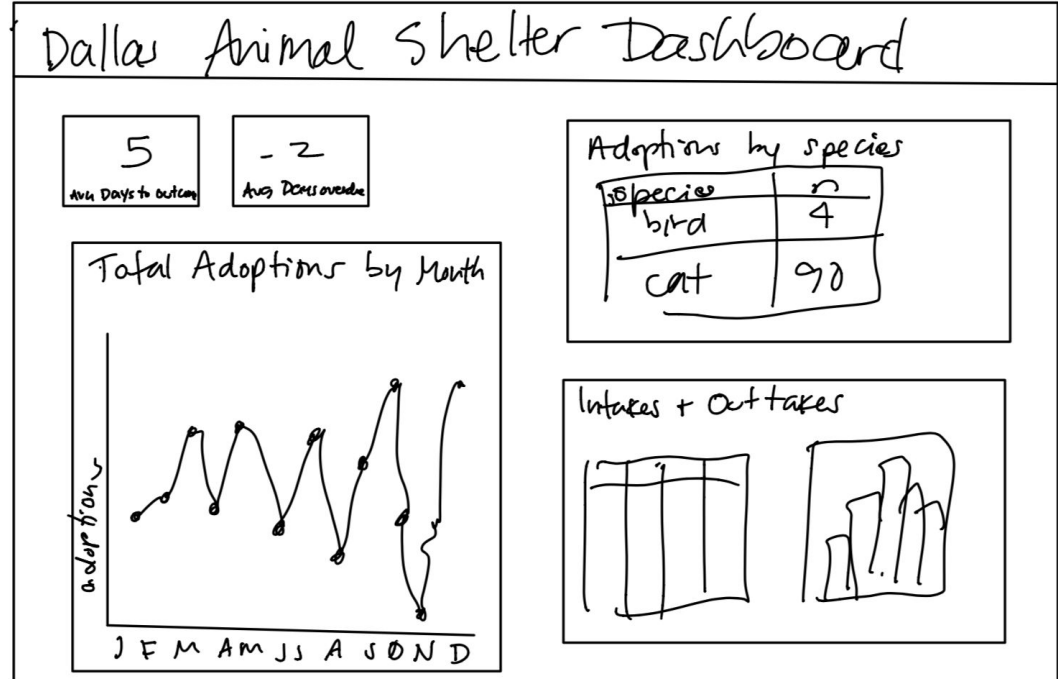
Dallas Animal Shelter Dashboard

5
Avg Days to outcome

-2
Avg Days overdue

Total Adoptions by Month

adoptions

J F M A M J J A S O N D

Adoptions by species

| species | n |
|---|---|
| bird | 4 |
| cat | 90 |

Intakes + Outtakes